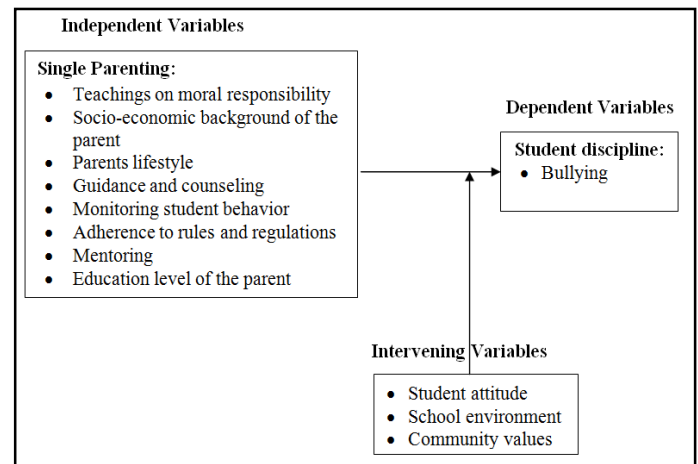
Independent Variables

Single Parenting:
- Teachings on moral responsibility
- Socio-economic background of the parent
- Parents lifestyle
- Guidance and counseling
- Monitoring student behavior
- Adherence to rules and regulations
- Mentoring
- Education level of the parent

Dependent Variables

Student discipline:
- Bullying

Intervening Variables

- Student attitude
- School environment
- Community values